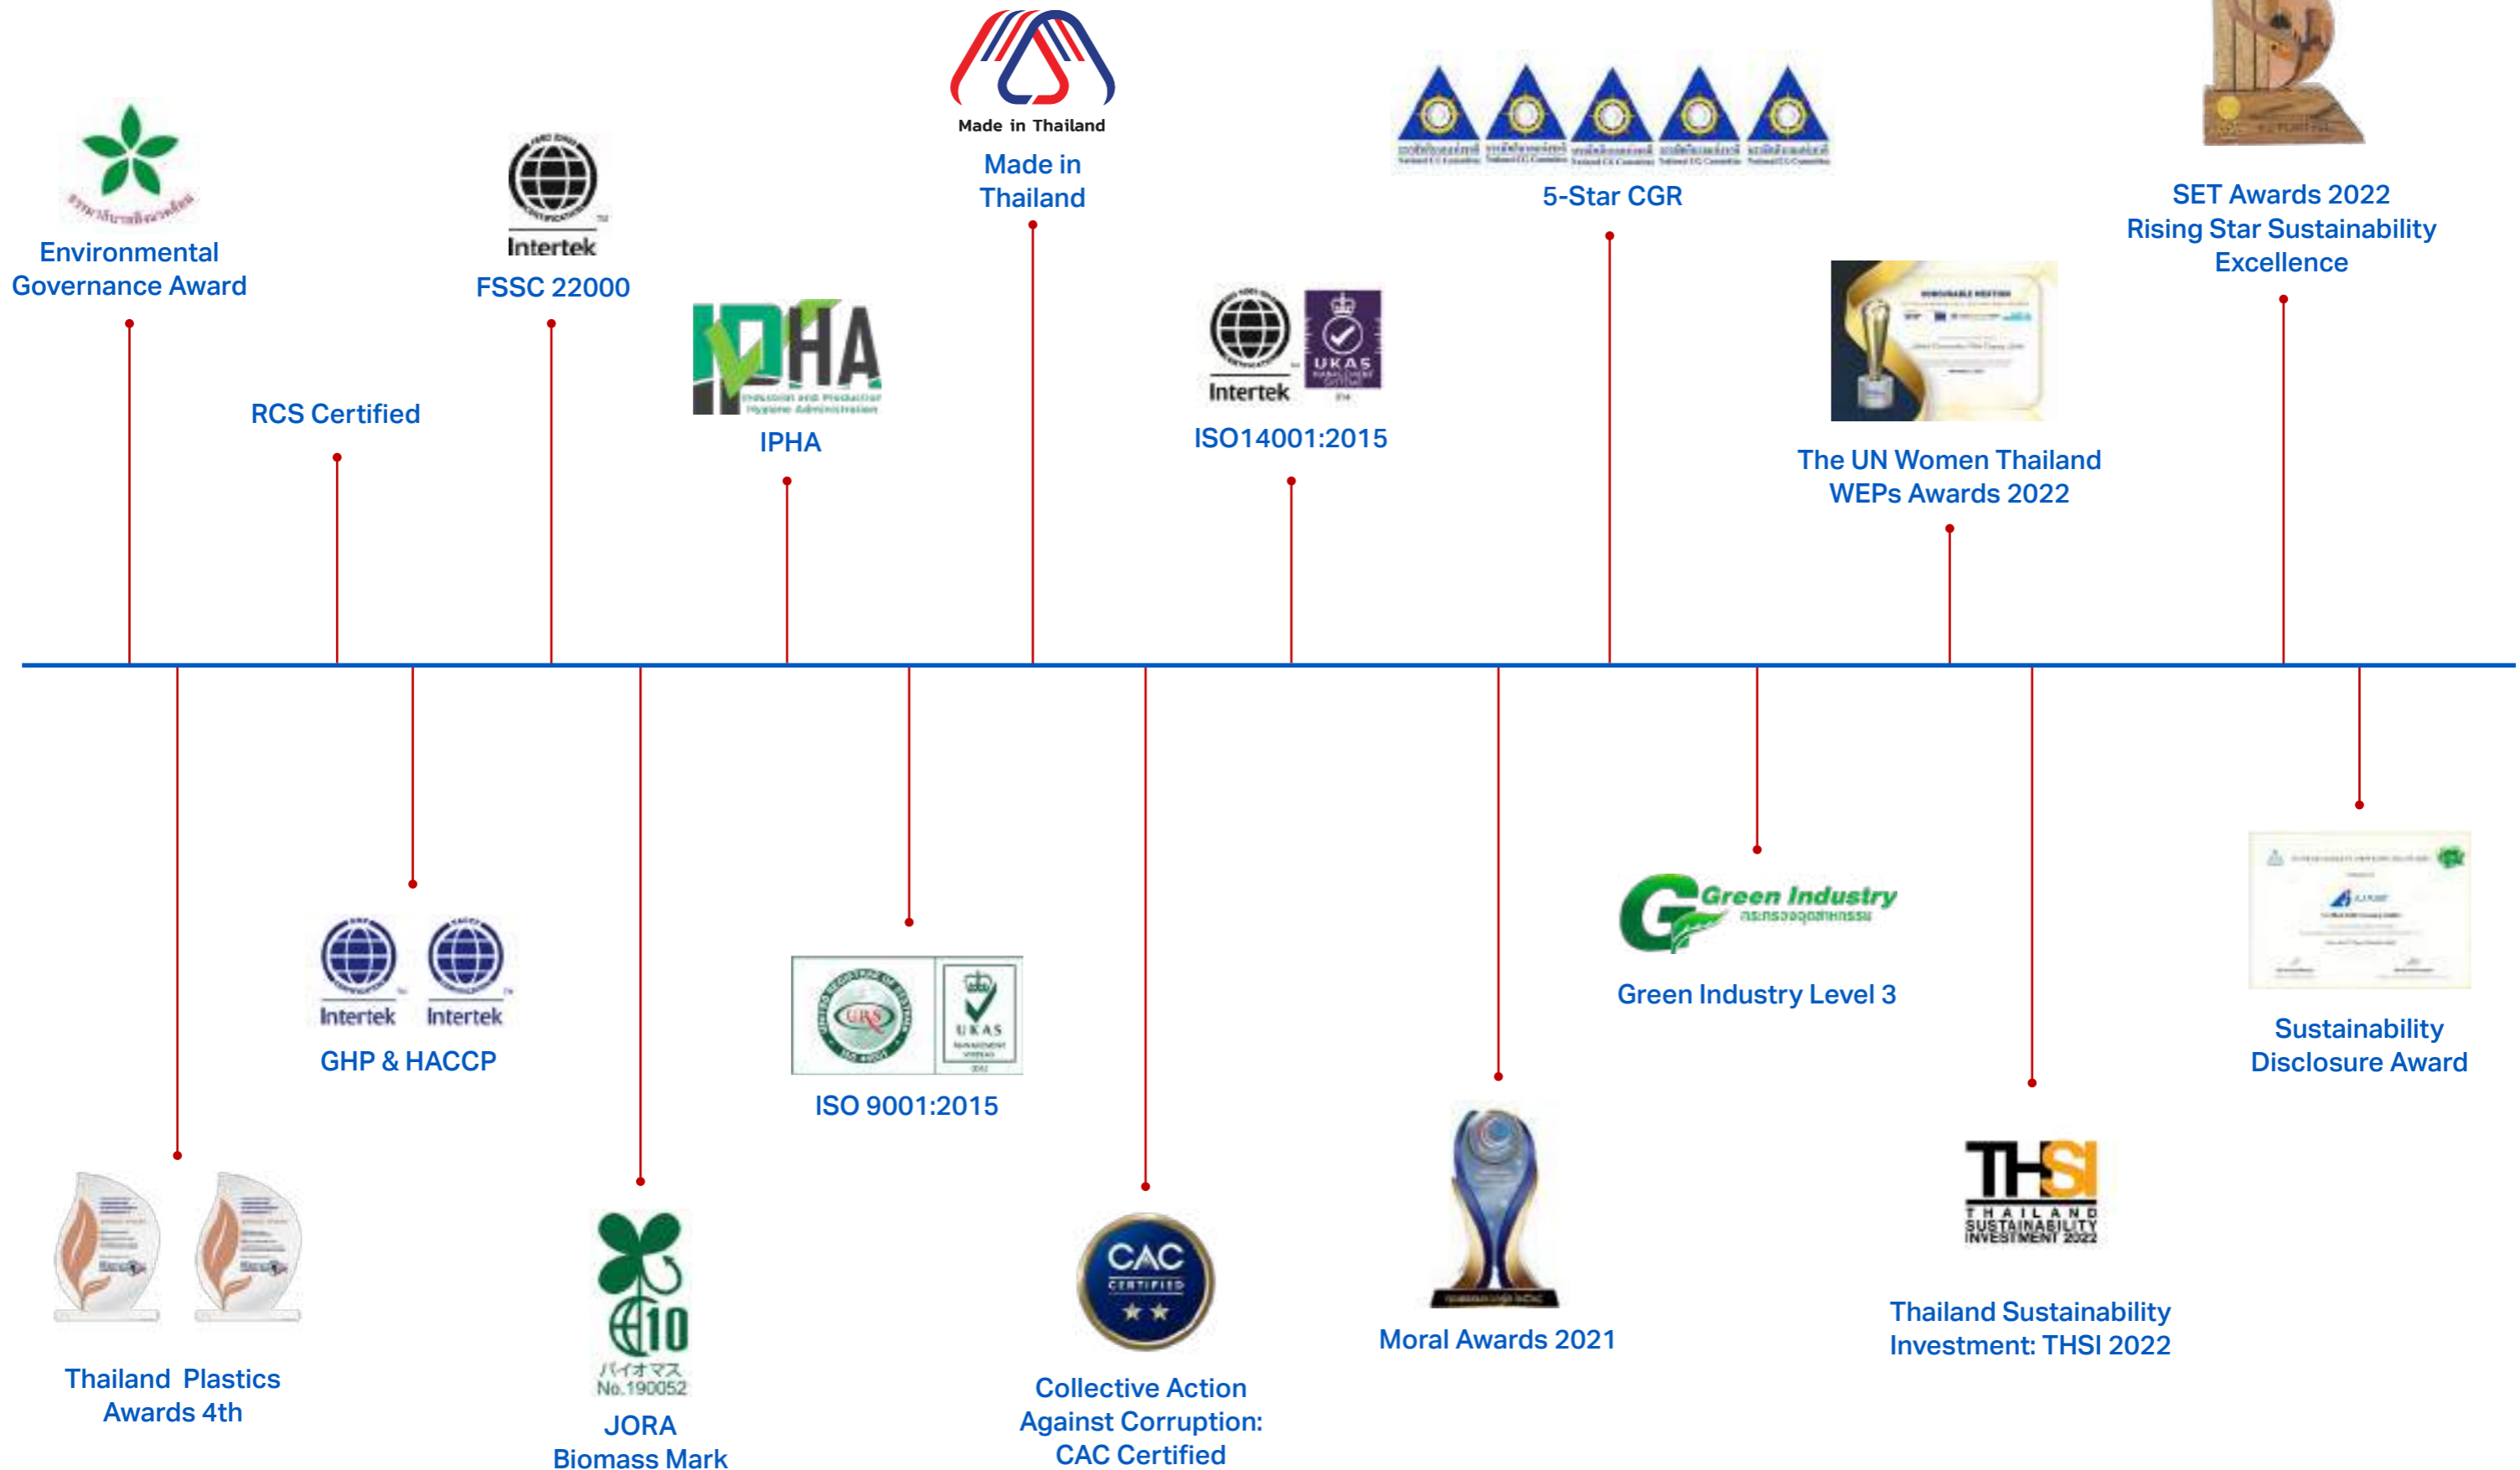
Environmental Governance Award

RCS Certified

Intertek
FSSC 22000

IPHA
Industrial and Production Hygiene Administration
IPHA

Made in Thailand
Made in Thailand

Intertek
UKAS
ISO14001:2015

5-Star CGR

The UN Women Thailand WEPs Awards 2022

SET Awards 2022 Rising Star Sustainability Excellence

Thailand Plastics Awards 4th

Intertek Intertek
GHP & HACCP

バイオマス
No.190052
JORA Biomass Mark

URS
UKAS
ISO 9001:2015

CAC CERTIFIED
Collective Action Against Corruption: CAC Certified

Moral Awards 2021

Green Industry
กระทรวงอุตสาหกรรม
Green Industry Level 3

THSI
THAILAND SUSTAINABILITY INVESTMENT 2022
Thailand Sustainability Investment: THSI 2022

Sustainability Disclosure Award